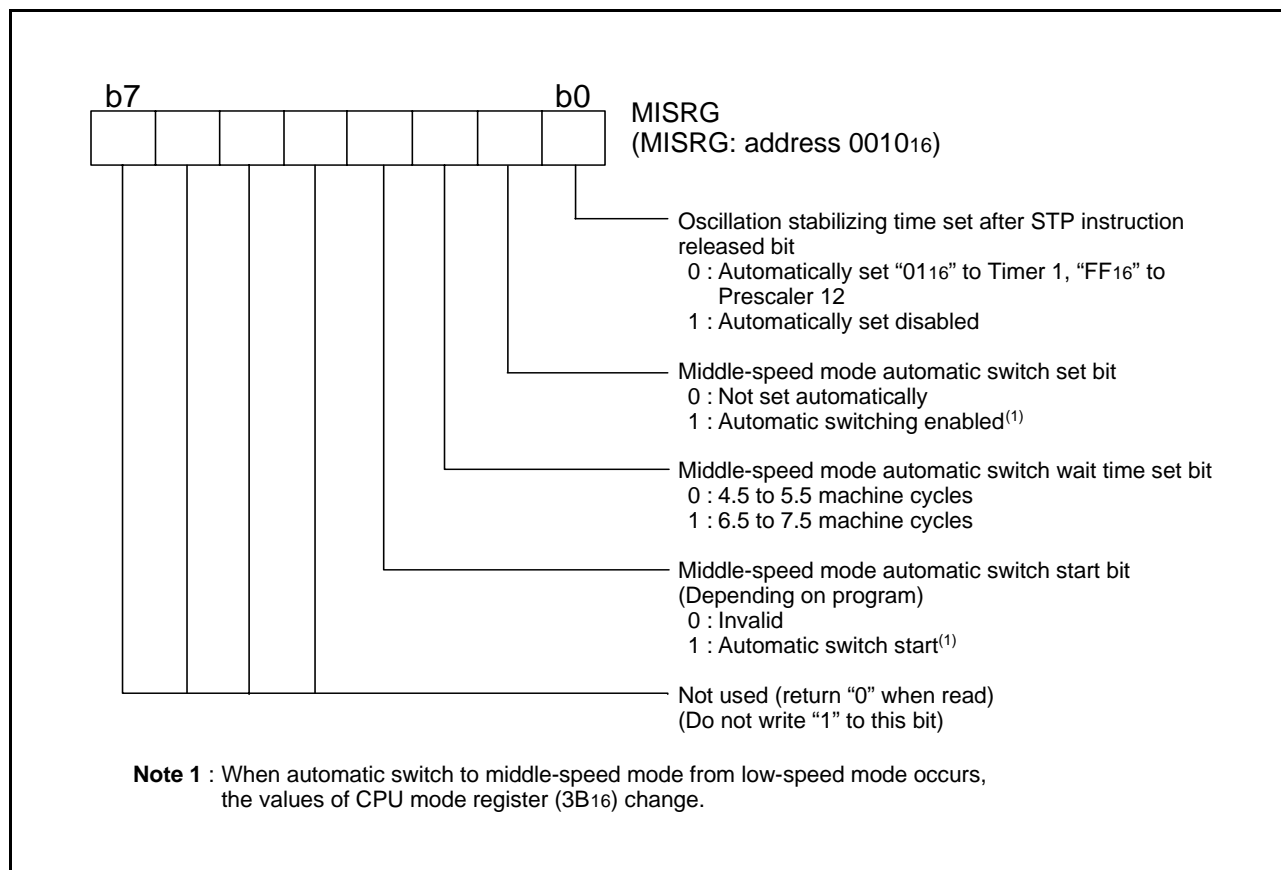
b7

b0

MISRG
(MISRG: address $0010_{16}$)

Oscillation stabilizing time set after STP instruction released bit
0 : Automatically set "$01_{16}$" to Timer 1, "$FF_{16}$" to Prescaler 12
1 : Automatically set disabled

Middle-speed mode automatic switch set bit
0 : Not set automatically
1 : Automatic switching enabled$^{(1)}$

Middle-speed mode automatic switch wait time set bit
0 : 4.5 to 5.5 machine cycles
1 : 6.5 to 7.5 machine cycles

Middle-speed mode automatic switch start bit
(Depending on program)
0 : Invalid
1 : Automatic switch start$^{(1)}$

Not used (return "0" when read)
(Do not write "1" to this bit)

Note 1 : When automatic switch to middle-speed mode from low-speed mode occurs, the values of CPU mode register ($3B_{16}$) change.